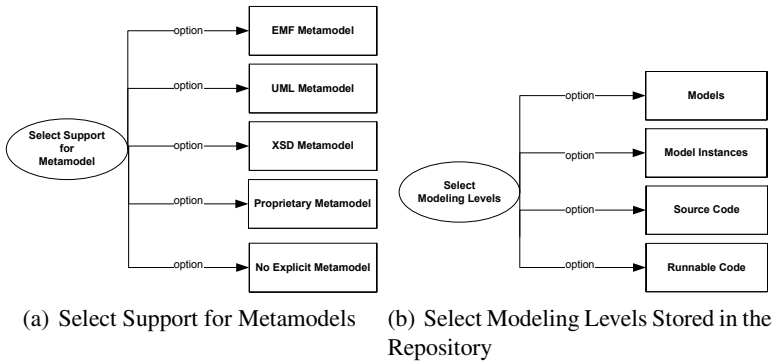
Select Support for Metamodel

option

EMF Metamodel

option

UML Metamodel

option

XSD Metamodel

option

Proprietary Metamodel

option

No Explicit Metamodel

(a) Select Support for Metamodels

Select Modeling Levels

option

Models

option

Model Instances

option

Source Code

option

Runnable Code

(b) Select Modeling Levels Stored in the Repository